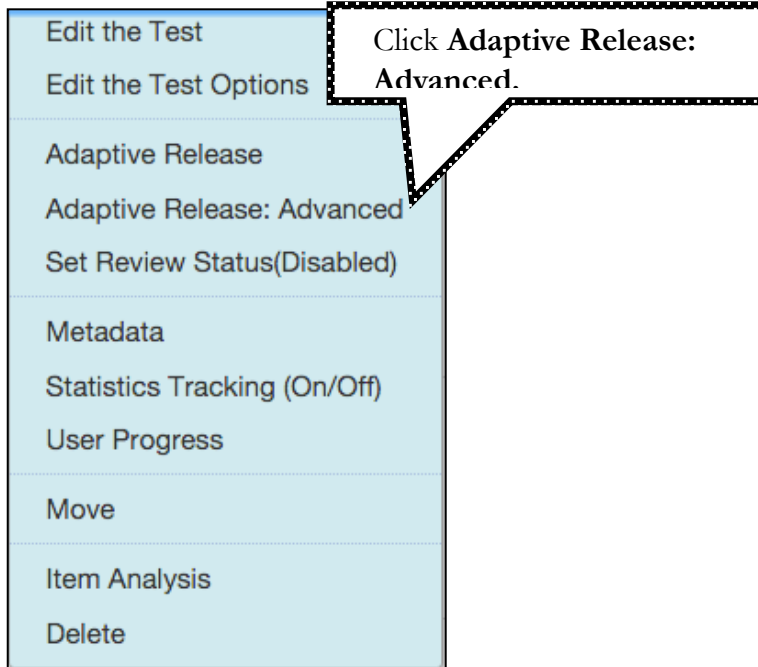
Edit the Test

Edit the Test Options

Click **Adaptive Release: Advanced**.

Adaptive Release

Adaptive Release: Advanced

Set Review Status(Disabled)

Metadata

Statistics Tracking (On/Off)

User Progress

Move

Item Analysis

Delete